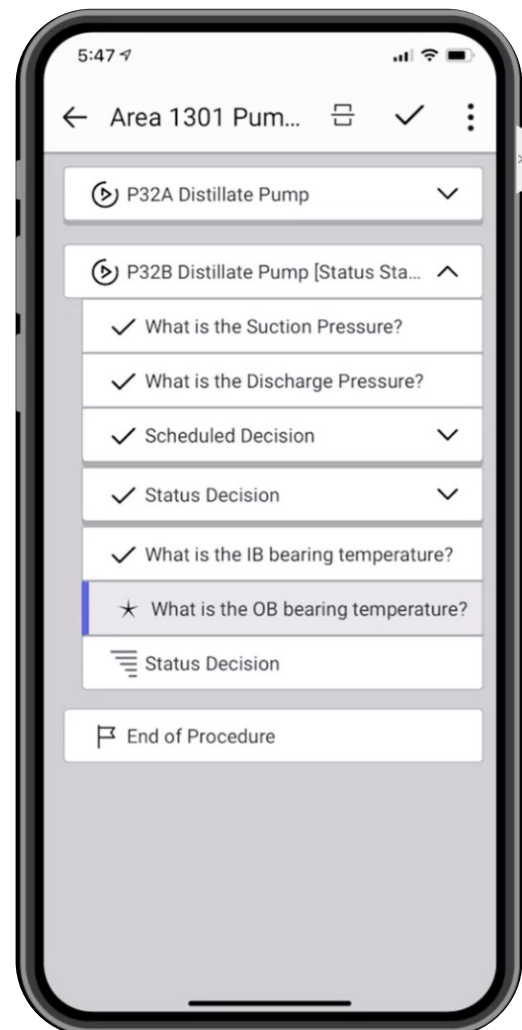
5:47

← Area 1301 Pum...

P32A Distillate Pump

P32B Distillate Pump [Status Sta...

What is the Suction Pressure?

What is the Discharge Pressure?

Scheduled Decision

Status Decision

What is the IB bearing temperature?

What is the OB bearing temperature?

Status Decision

End of Procedure